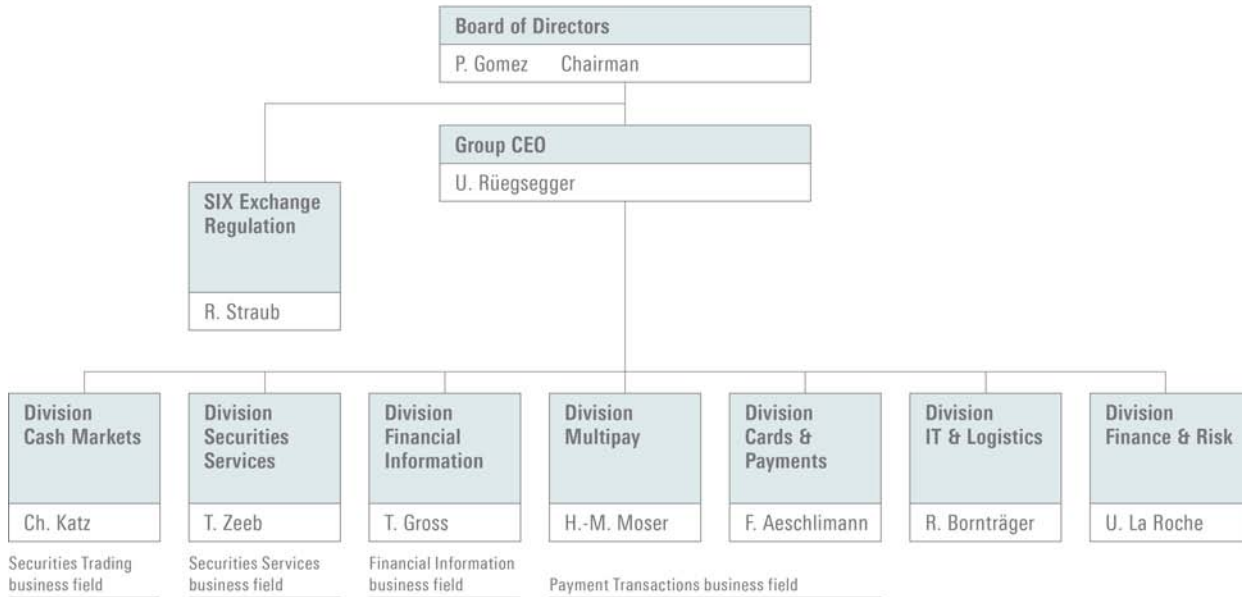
Board of Directors
P. Gomez Chairman

Group CEO
U. Rüegsegger

SIX Exchange Regulation
R. Straub

Division Cash Markets
Ch. Katz

Division Securities Services
T. Zeeb

Division Financial Information
T. Gross

Division Multipay
H.-M. Moser

Division Cards & Payments
F. Aeschlimann

Division IT & Logistics
R. Bornträger

Division Finance & Risk
U. La Roche

Securities Trading business field

Securities Services business field

Financial Information business field

Payment Transactions business field